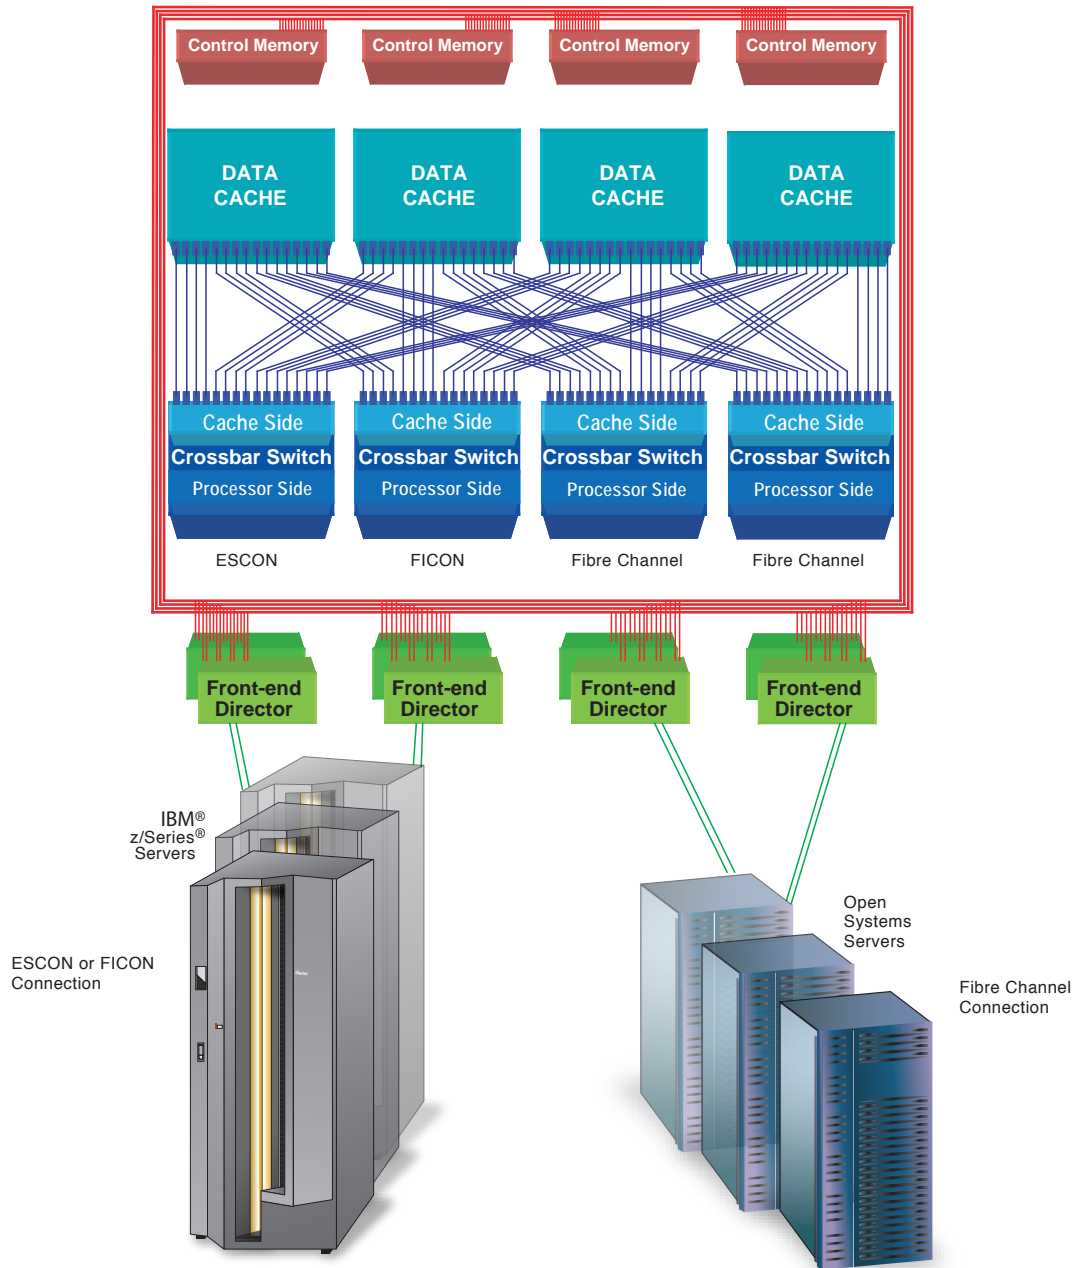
Control Memory
Control Memory
Control Memory
Control Memory

DATA CACHE
DATA CACHE
DATA CACHE
DATA CACHE

Cache Side
Crossbar Switch
Processor Side

Cache Side
Crossbar Switch
Processor Side

Cache Side
Crossbar Switch
Processor Side

Cache Side
Crossbar Switch
Processor Side

ESCON
FICON
Fibre Channel
Fibre Channel

Front-end Director
Front-end Director
Front-end Director
Front-end Director

IBM® z/Series® Servers

ESCON or FICON Connection

Open Systems Servers

Fibre Channel Connection